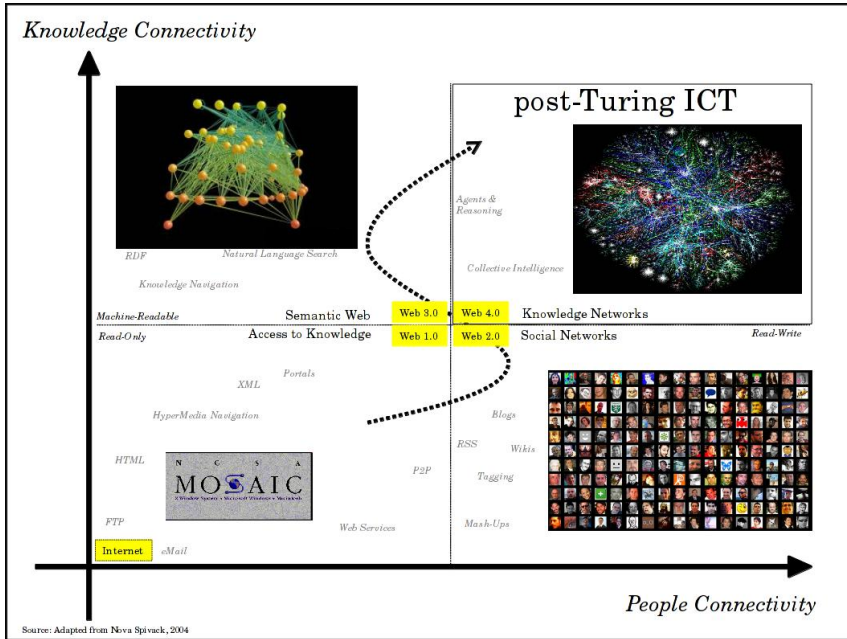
Knowledge Connectivity

post-Turing ICT

Agents & Reasoning

RDF

Natural Language Search

Knowledge Navigation

Collective Intelligence

Machine-Readable

Semantic Web

Web 3.0

Web 4.0

Knowledge Networks

Read-Only

Access to Knowledge

Web 1.0

Web 2.0

Social Networks

Read-Write

Portals

XML

HyperMedia Navigation

Blogs

RSS

Wikis

HTML

N C S A
MOSAIC
X Window System • Microsoft Windows • Macintosh

P2P

Tagging

FTP

Web Services

Mash-Ups

Internet

eMail

People Connectivity

Source: Adapted from Nova Spivack, 2004